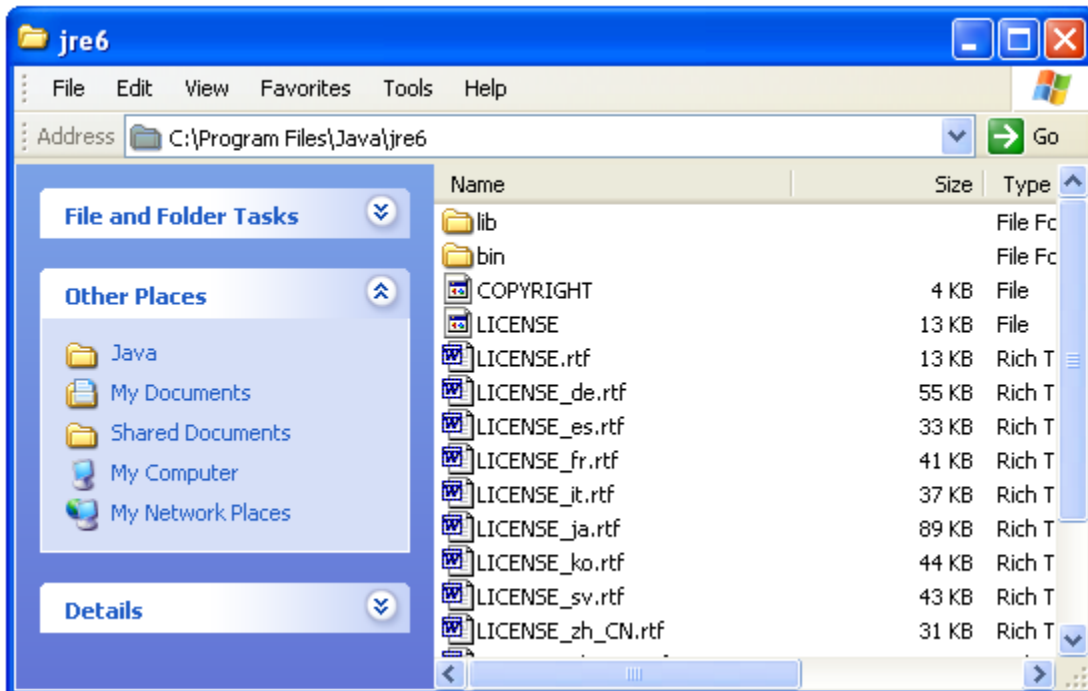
jre6

File Edit View Favorites Tools Help

Address C:\Program Files\Java\jre6 Go

File and Folder Tasks

Other Places

Java
My Documents
Shared Documents
My Computer
My Network Places

Details

| Name | Size | Type |
|---|---|---|
| lib | | File Fc |
| bin | | File Fc |
| COPYRIGHT | 4 KB | File |
| LICENSE | 13 KB | File |
| LICENSE.rtf | 13 KB | Rich T |
| LICENSE_de.rtf | 55 KB | Rich T |
| LICENSE_es.rtf | 33 KB | Rich T |
| LICENSE_fr.rtf | 41 KB | Rich T |
| LICENSE_it.rtf | 37 KB | Rich T |
| LICENSE_ja.rtf | 89 KB | Rich T |
| LICENSE_ko.rtf | 44 KB | Rich T |
| LICENSE_sv.rtf | 43 KB | Rich T |
| LICENSE_zh_CN.rtf | 31 KB | Rich T |